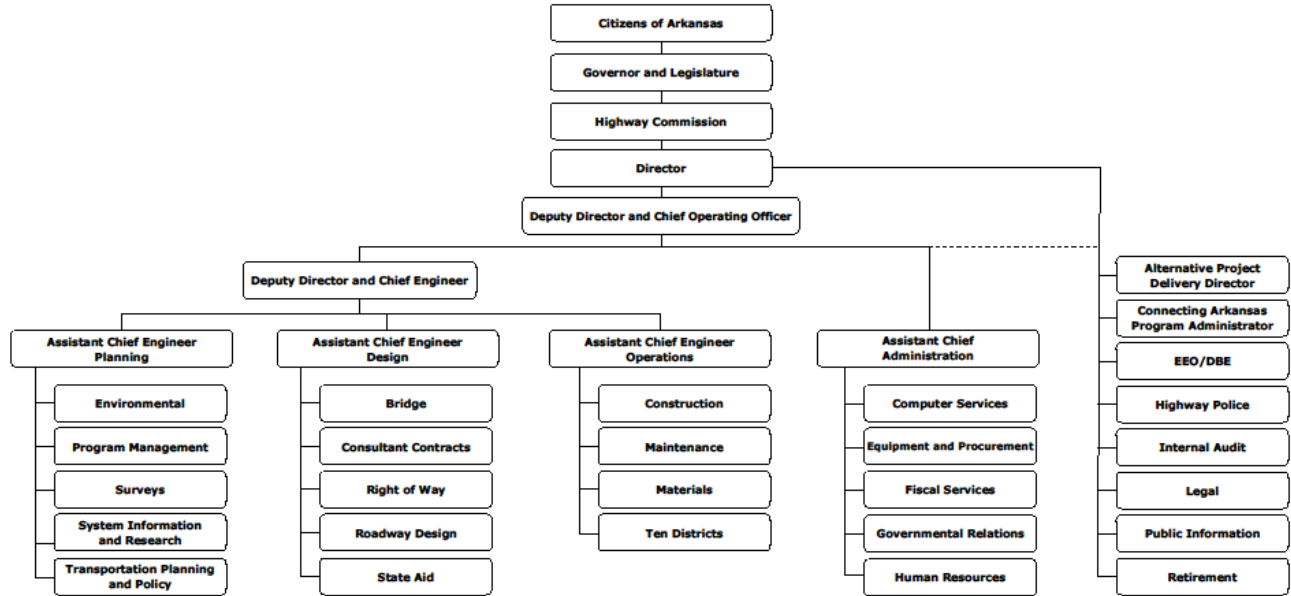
Citizens of Arkansas

Governor and Legislature

Highway Commission

Director

Deputy Director and Chief Operating Officer

Deputy Director and Chief Engineer

Assistant Chief Engineer Planning

Environmental

Program Management

Surveys

System Information and Research

Transportation Planning and Policy

Assistant Chief Engineer Design

Bridge

Consultant Contracts

Right of Way

Roadway Design

State Aid

Assistant Chief Engineer Operations

Construction

Maintenance

Materials

Ten Districts

Assistant Chief Administration

Computer Services

Equipment and Procurement

Fiscal Services

Governmental Relations

Human Resources

Alternative Project Delivery Director

Connecting Arkansas Program Administrator

EEO/DBE

Highway Police

Internal Audit

Legal

Public Information

Retirement